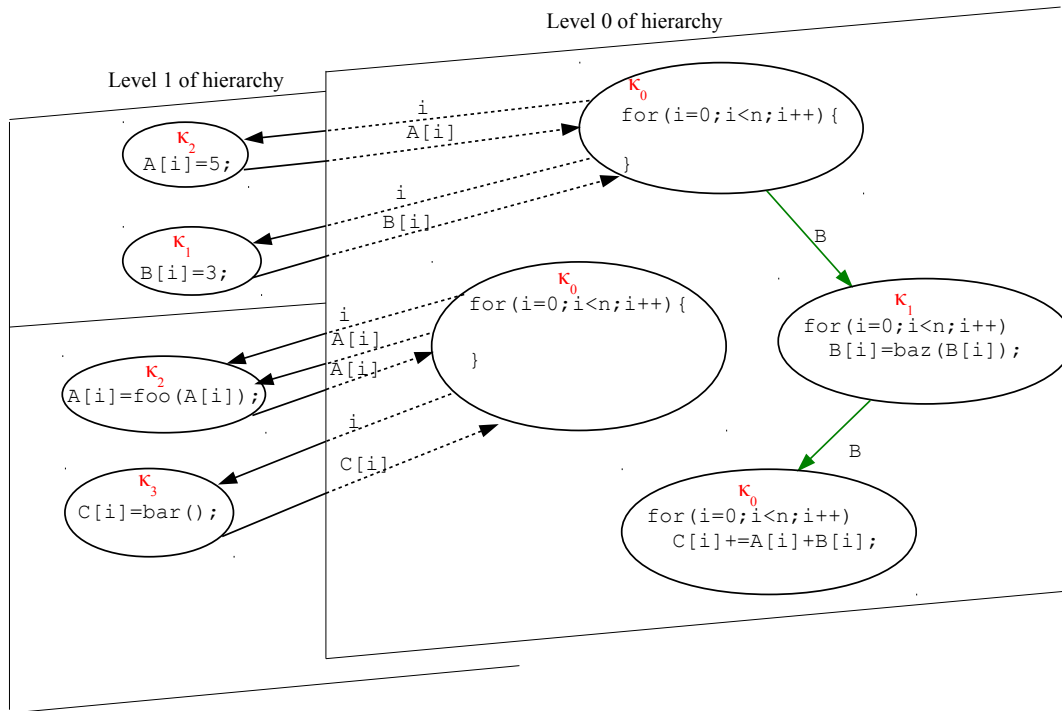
Level 0 of hierarchy

Level 1 of hierarchy

$\kappa_0$
for(i=0;i<n;i++){

}

i
A[i]

$\kappa_2$
A[i]=5;

i
B[i]

$\kappa_1$
B[i]=3;

B

$\kappa_0$
for(i=0;i<n;i++){

}

i
A[i]
A[i]

$\kappa_2$
A[i]=foo(A[i]);

$\kappa_1$
for(i=0;i<n;i++)
B[i]=baz(B[i]);

B

i
C[i]

$\kappa_3$
C[i]=bar();

$\kappa_0$
for(i=0;i<n;i++)
C[i]+=A[i]+B[i];